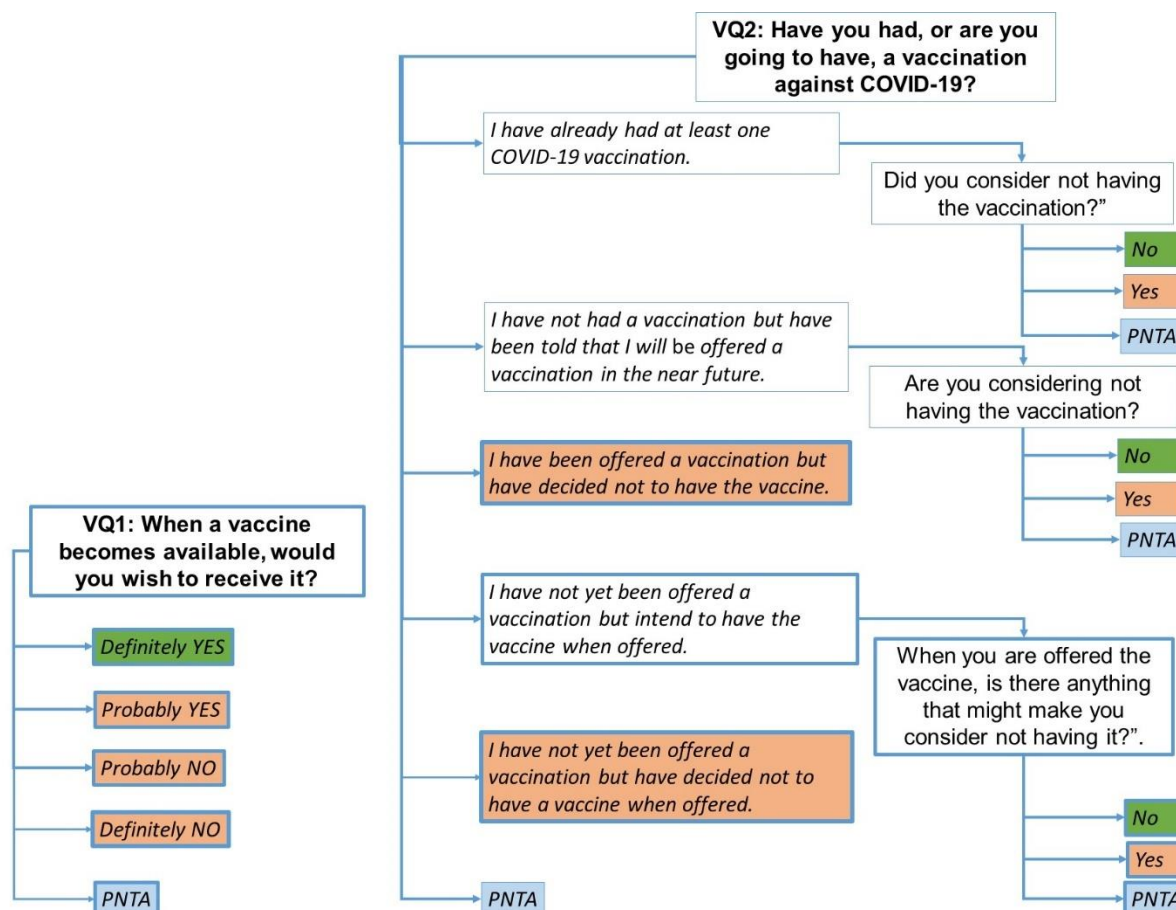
VQ2: Have you had, or are you going to have, a vaccination against COVID-19?

I have already had at least one COVID-19 vaccination.

Did you consider not having the vaccination?"

No

Yes

PNTA

I have not had a vaccination but have been told that I will be offered a vaccination in the near future.

Are you considering not having the vaccination?

No

Yes

PNTA

I have been offered a vaccination but have decided not to have the vaccine.

I have not yet been offered a vaccination but intend to have the vaccine when offered.

When you are offered the vaccine, is there anything that might make you consider not having it?".

No

Yes

PNTA

I have not yet been offered a vaccination but have decided not to have a vaccine when offered.

PNTA

VQ1: When a vaccine becomes available, would you wish to receive it?

Definitely YES

Probably YES

Probably NO

Definitely NO

PNTA